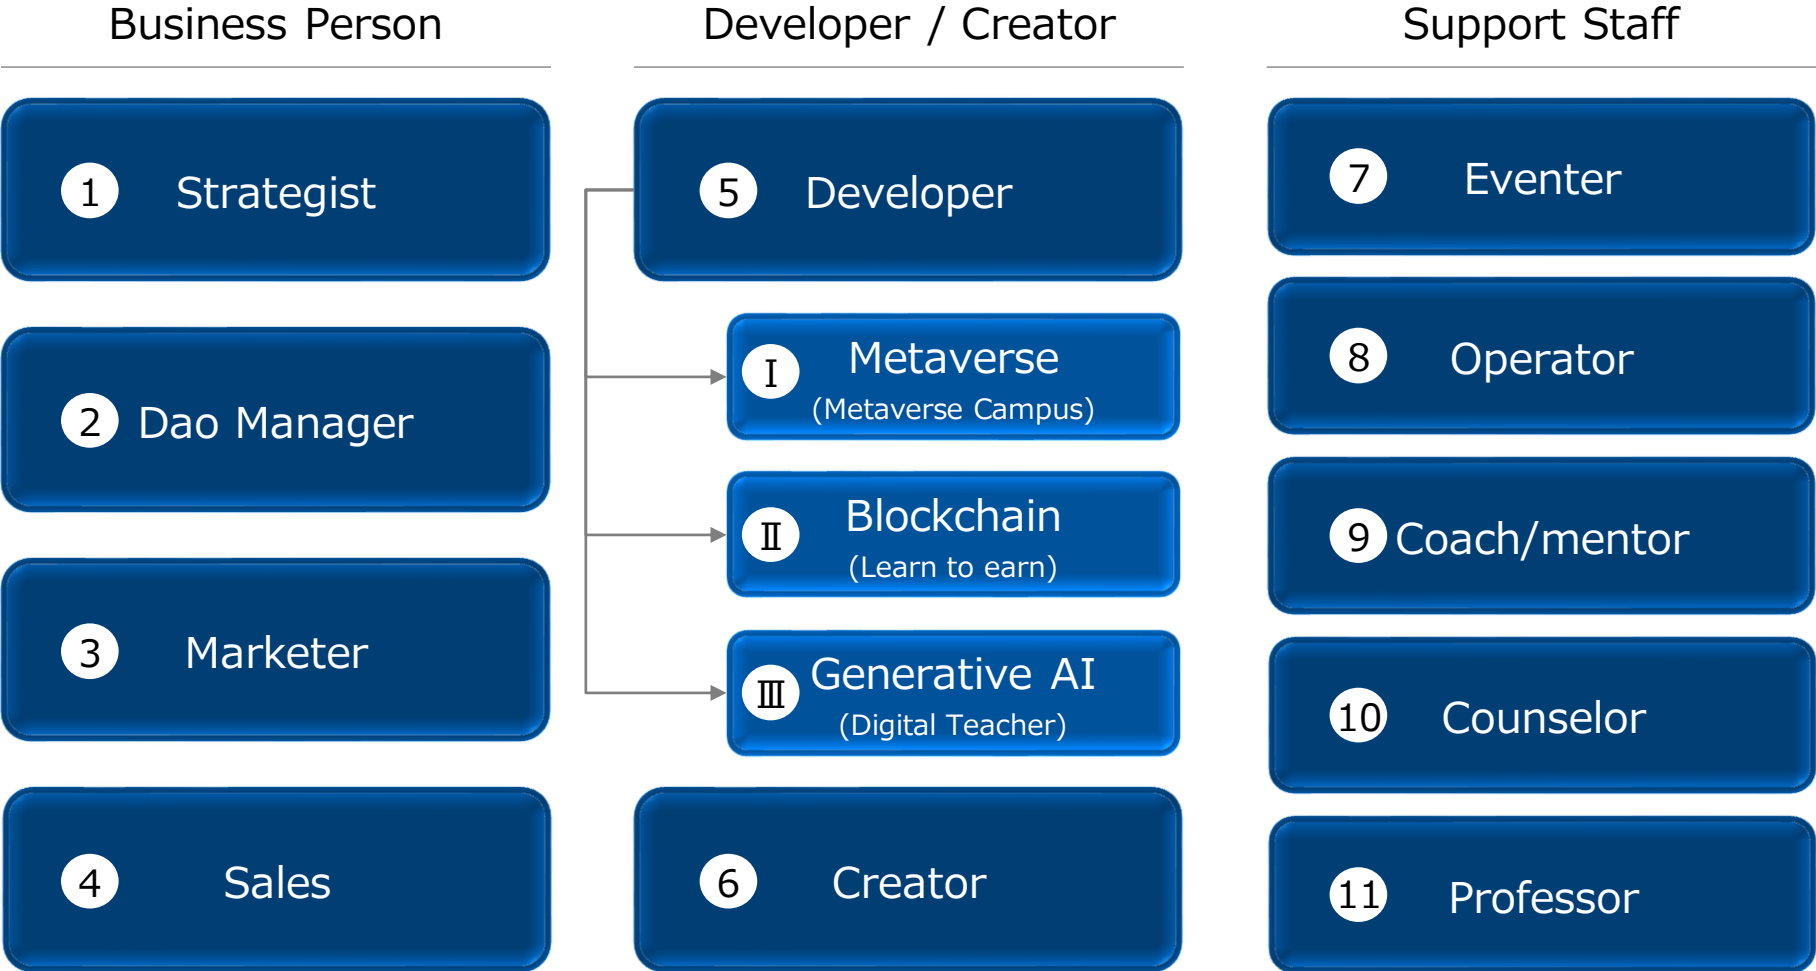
Business Person

1 Strategist

2 Dao Manager

3 Marketer

4 Sales

Developer / Creator

5 Developer

Ⅰ Metaverse (Metaverse Campus)

Ⅱ Blockchain (Learn to earn)

Ⅲ Generative AI (Digital Teacher)

6 Creator

Support Staff

7 Eventer

8 Operator

9 Coach/mentor

10 Counselor

11 Professor